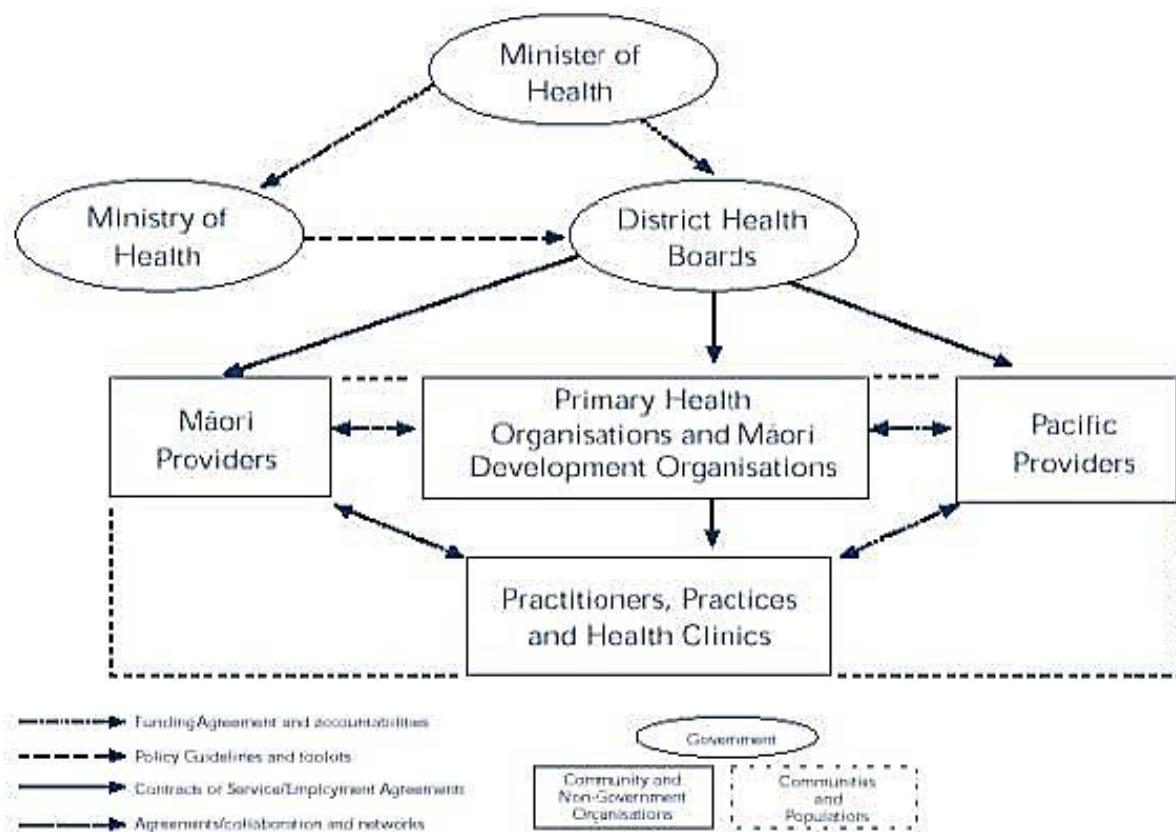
Minister of Health

Ministry of Health

District Health Boards

Māori Providers

Primary Health Organisations and Māori Development Organisations

Pacific Providers

Practitioners, Practices and Health Clinics

Funding Agreement and accountabilities

Policy Guidelines and toolkits

Contracts or Service/Employment Agreements

Agreements/collaboration and networks

Government

Community and Non-Government Organisations

Communities and Populations